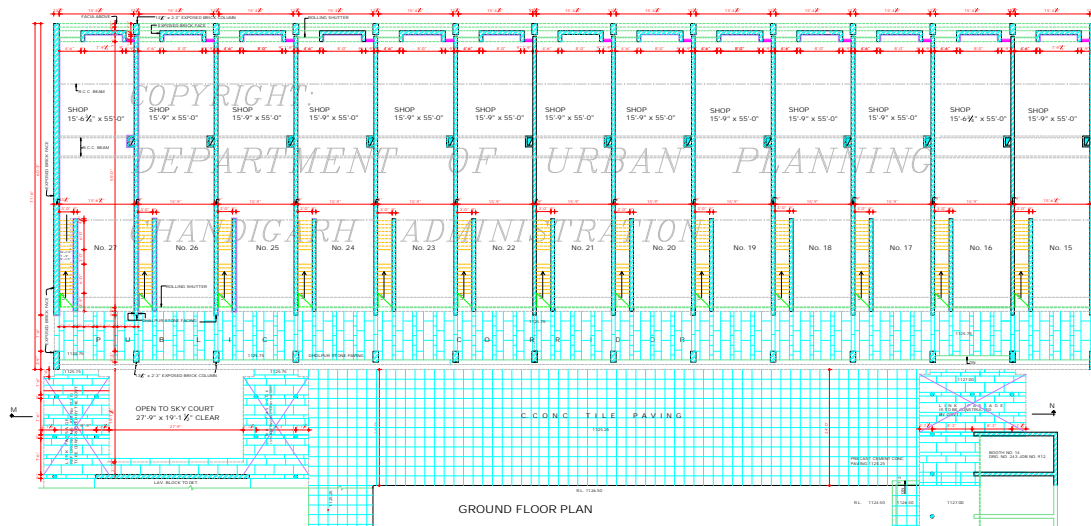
COPYRIGHT
DEPARTMENT OF URBAN PLANNING
CHANDIGARH ADMINISTRATION

FACIA ABOVE
1'6" x 2'3" EXPOSED BRICK COLUMN
EXPOSED BRICK FACE
ROLLING SHUTTER
R.C.C. BEAM
R.C.C. BEAM
EXPOSED BRICK FACE

SHOP 15'-6 ½" x 55'-0"
SHOP 15'-9" x 55'-0"
SHOP 15'-9" x 55'-0"
SHOP 15'-9" x 55'-0"
SHOP 15'-9" x 55'-0"
SHOP 15'-9" x 55'-0"
SHOP 15'-9" x 55'-0"
SHOP 15'-9" x 55'-0"
SHOP 15'-9" x 55'-0"
SHOP 15'-9" x 55'-0"
SHOP 15'-9" x 55'-0"
SHOP 15'-6 ½" x 55'-0"
SHOP 15'-9" x 55'-0"

No. 27
No. 26
No. 25
No. 24
No. 23
No. 22
No. 21
No. 20
No. 19
No. 18
No. 17
No. 16
No. 15

ROLLING SHUTTER
P U B L I C C O R R I D O R
DHOLPUR STONE PAVING
1'6" x 2'3" EXPOSED BRICK COLUMN

M
OPEN TO SKY COURT
27'-9" x 19'-1 ½" CLEAR
C.C.ONC. TILE PAVING
LAV. BLOCK TO DET.
GROUND FLOOR PLAN
PRECAST CEMENT CONC. PAVING
BOOTH NO. 14
N